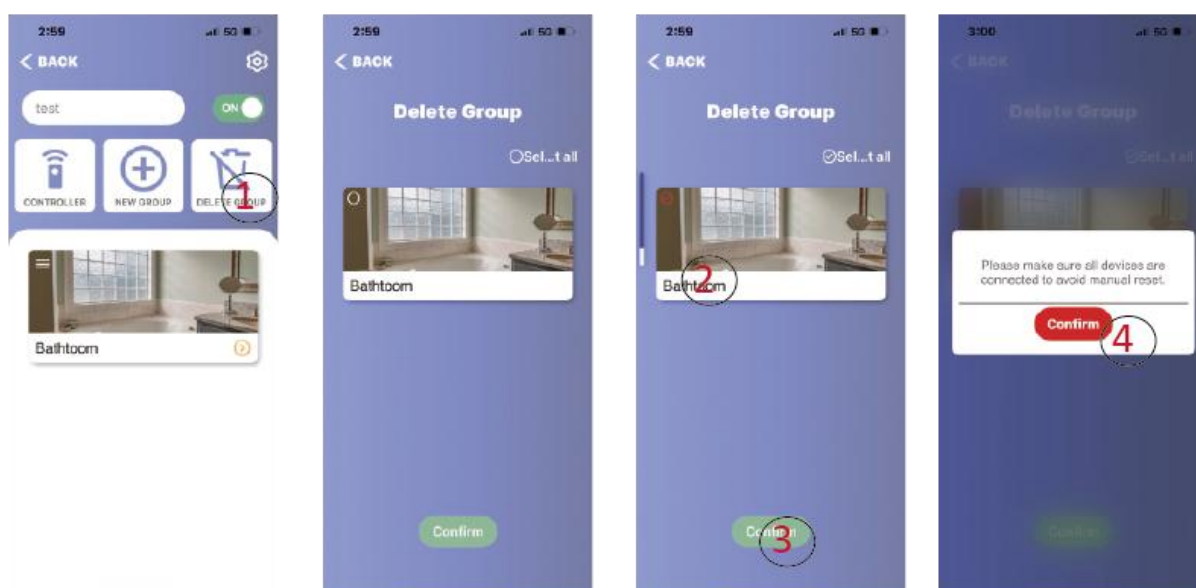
2:59

< BACK

test

ON

CONTROLLER

NEW GROUP

DELETE GROUP

1

Bathtoom

2:59

< BACK

Delete Group

Sel...t all

Bathtoom

Confirm

2:59

< BACK

Delete Group

Sel...t all

Bathtoom

2

Confirm

3

3:00

< BACK

Delete Group

Sel...t all

Please make sure all devices are connected to avoid manual reset.

Confirm

4

Confirm